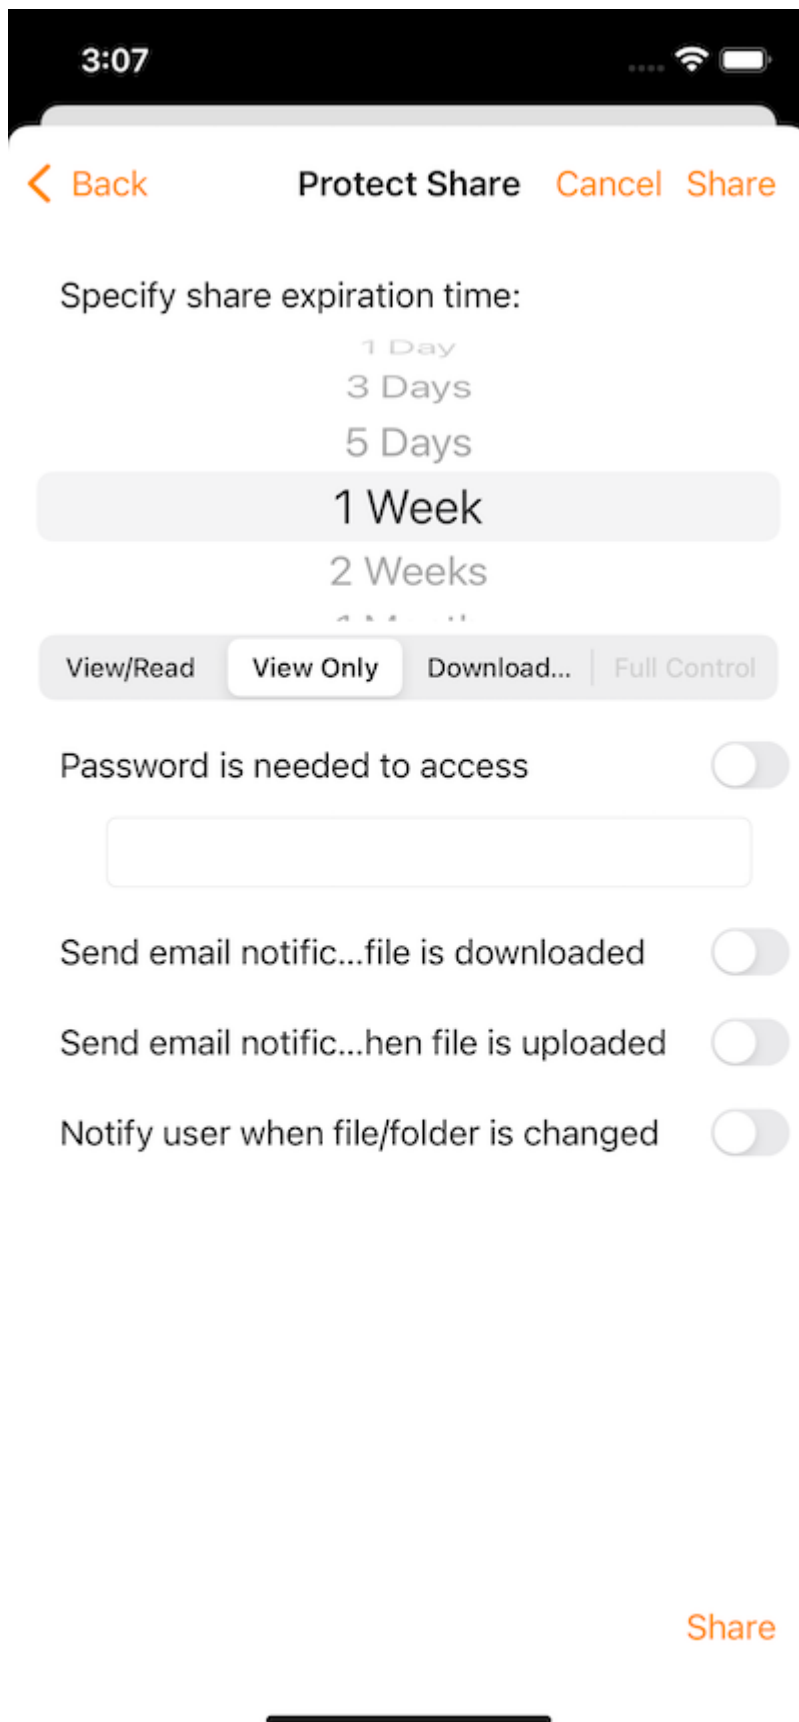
3:07

Back Protect Share Cancel Share

Specify share expiration time:

1 Day
3 Days
5 Days
1 Week
2 Weeks
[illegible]

View/Read View Only Download... Full Control

Password is needed to access

Send email notific...file is downloaded

Send email notific...hen file is uploaded

Notify user when file/folder is changed

Share